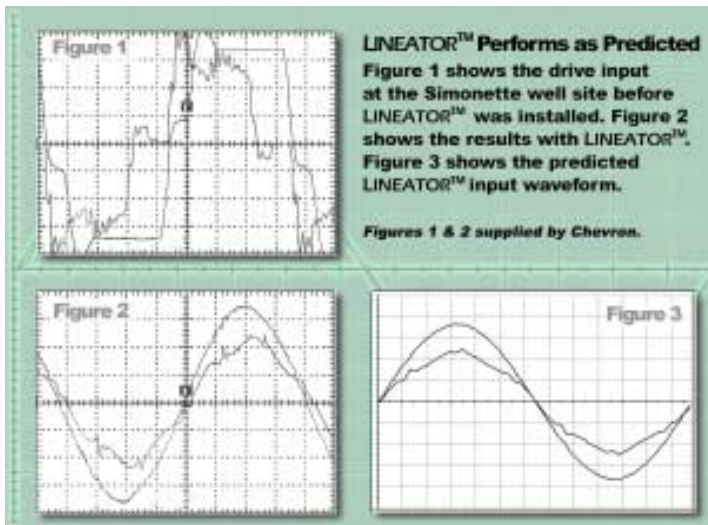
Figure 1

LINEATOR™ Performs as Predicted

Figure 1 shows the drive input at the Simonette well site before LINEATOR™ was installed. Figure 2 shows the results with LINEATOR™. Figure 3 shows the predicted LINEATOR™ input waveform.

Figures 1 & 2 supplied by Chevron.

Figure 2

Figure 3